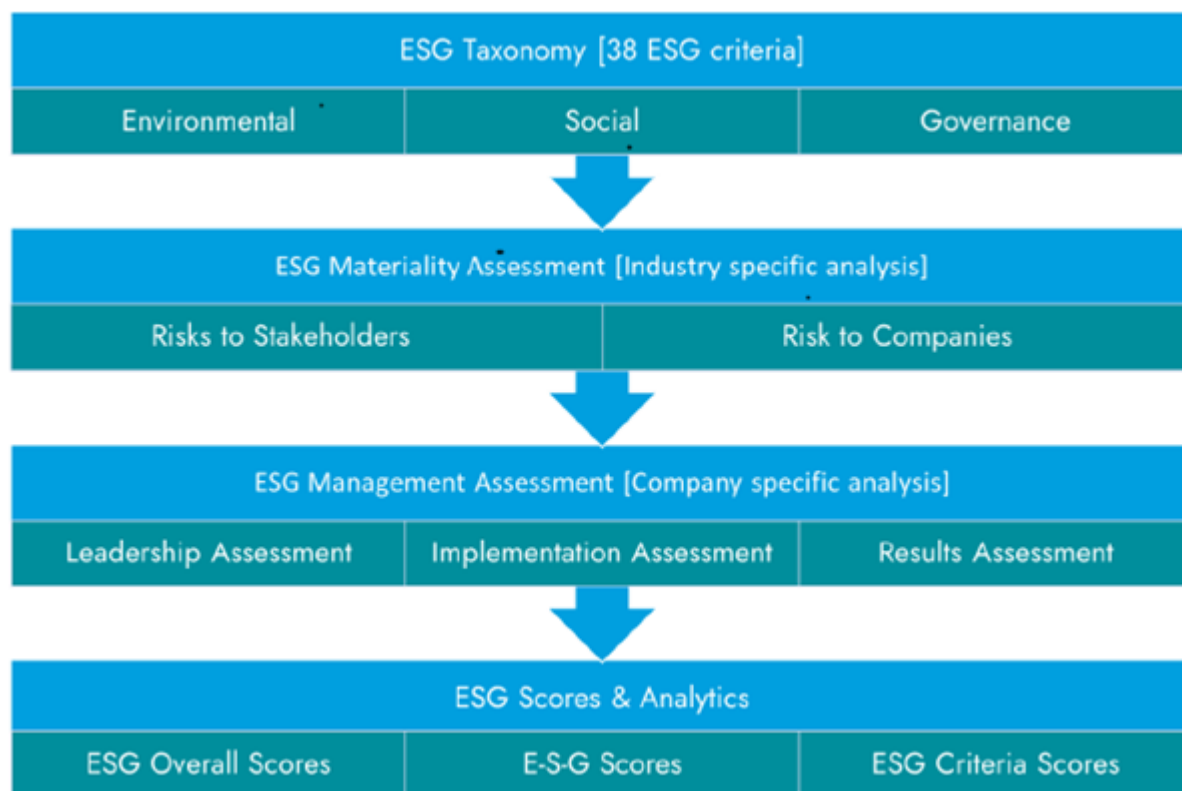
ESG Taxonomy [38 ESG criteria]

Environmental

Social

Governance

ESG Materiality Assessment [Industry specific analysis]

Risks to Stakeholders

Risk to Companies

ESG Management Assessment [Company specific analysis]

Leadership Assessment

Implementation Assessment

Results Assessment

ESG Scores & Analytics

ESG Overall Scores

E-S-G Scores

ESG Criteria Scores